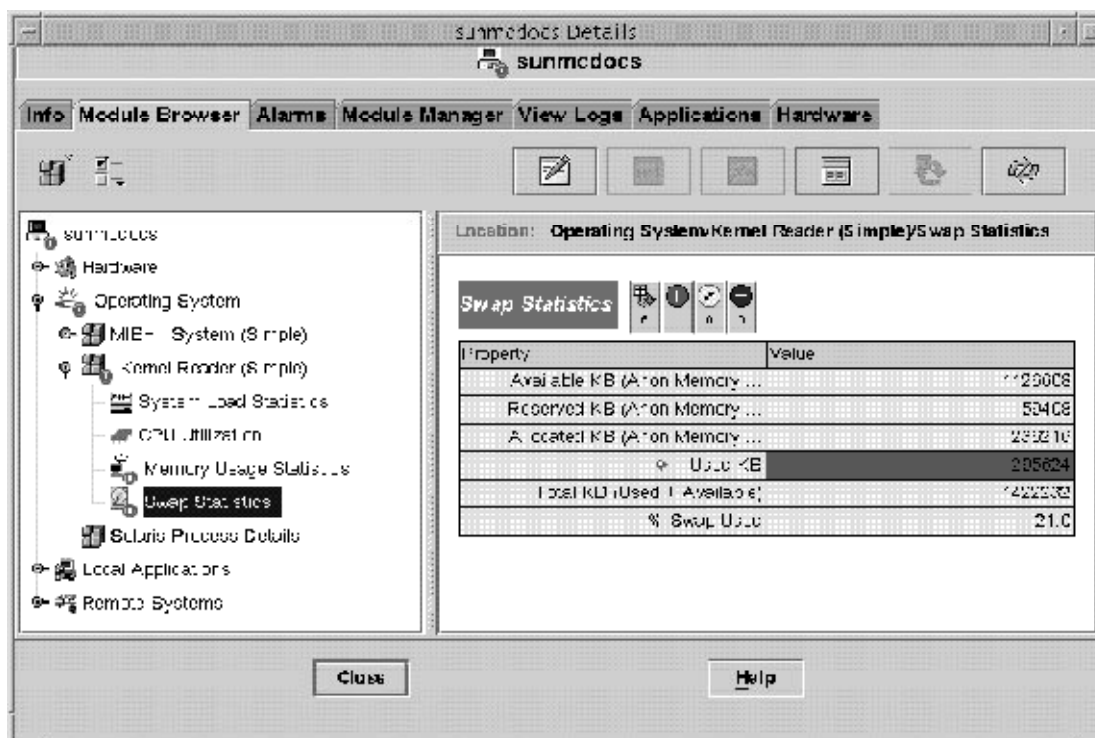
sunmcdocs Details

sunmcdocs

Info | Module Browser | Alarms | Module Manager | View Logs | Applications | Hardware

sunmcdocs
Hardware
Operating System
MIB-II System (Simple)
Kernel Reader (Simple)
System Load Statistics
CPU Utilization
Memory Usage Statistics
Swap Statistics
Solaris Process Details
Local Applications
Remote Systems

Location: Operating System/Kernel Reader (Simple)/Swap Statistics

Swap Statistics

| Property | Value |
|---|---|
| Available KB (Anon Memory ... | 1129008 |
| Reserved KB (Anon Memory ... | 53408 |
| Allocated KB (Anon Memory ... | 232216 |
| Used KB | 285624 |
| Total KB (Used + Available) | 1422232 |
| % Swap Used | 21.0 |

Close

Help